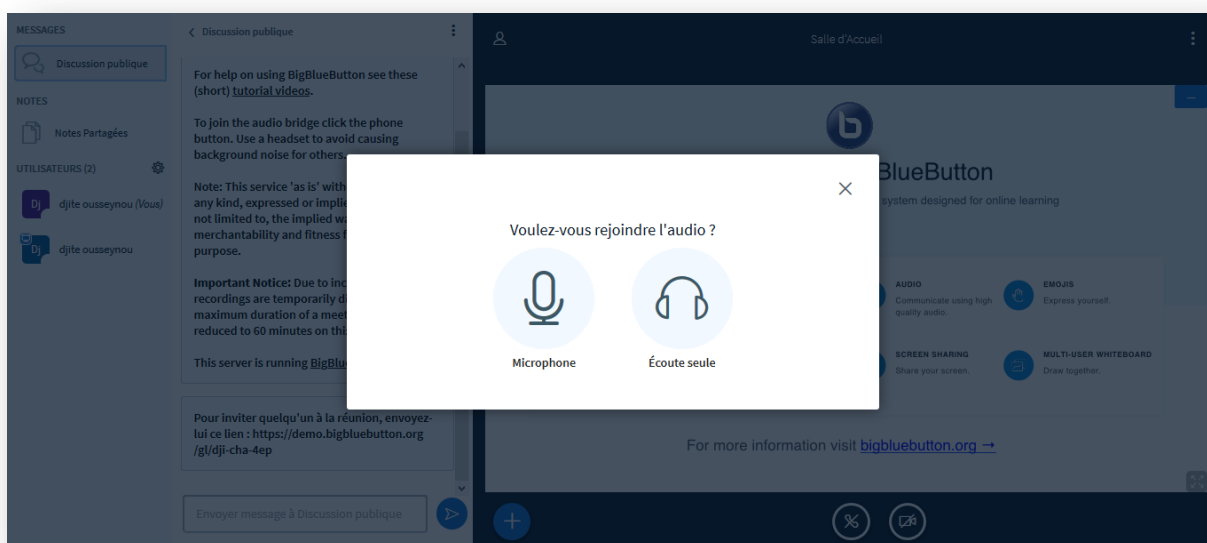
MESSAGES

Discussion publique

NOTES

Notes Partagées

UTILISATEURS (2)

Dj djite ousseynou (Vous)

Dj djite ousseynou

Discussion publique

For help on using BigBlueButton see these (short) tutorial videos.

To join the audio bridge click the phone button. Use a headset to avoid causing background noise for others.

Note: This service 'as is' with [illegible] any kind, expressed or implie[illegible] not limited to, the implied wa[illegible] merchantability and fitness f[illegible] purpose.

Important Notice: Due to inc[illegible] recordings are temporarily d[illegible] maximum duration of a meet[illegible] reduced to 60 minutes on thi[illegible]

This server is running BigBlue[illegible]

Pour inviter quelqu'un à la réunion, envoyez-lui ce lien : https://demo.bigbluebutton.org /gl/dji-cha-4ep

Envoyer message à Discussion publique

Salle d'Accueil

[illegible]BlueButton

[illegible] system designed for online learning

AUDIO
Communicate using high quality audio.

EMOJIS
Express yourself.

SCREEN SHARING
Share your screen.

MULTI-USER WHITEBOARD
Draw together.

For more information visit bigbluebutton.org →

Voulez-vous rejoindre l'audio ?

Microphone

Écoute seule